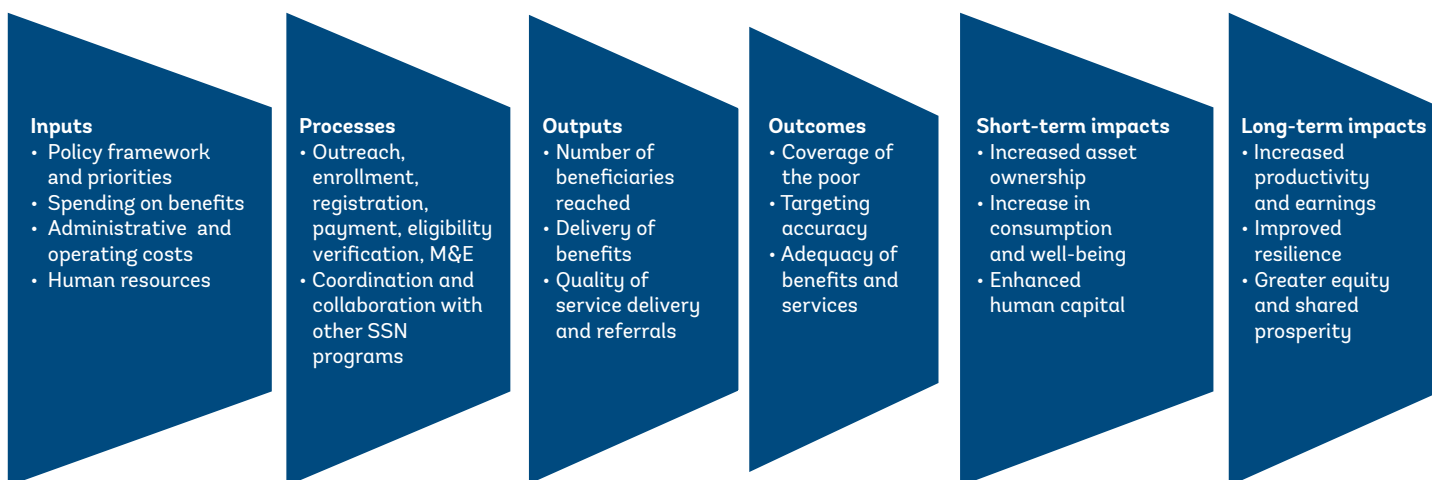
**Inputs**
- Policy framework and priorities
- Spending on benefits
- Administrative and operating costs
- Human resources

**Processes**
- Outreach, enrollment, registration, payment, eligibility verification, M&E
- Coordination and collaboration with other SSN programs

**Outputs**
- Number of beneficiaries reached
- Delivery of benefits
- Quality of service delivery and referrals

**Outcomes**
- Coverage of the poor
- Targeting accuracy
- Adequacy of benefits and services

**Short-term impacts**
- Increased asset ownership
- Increase in consumption and well-being
- Enhanced human capital

**Long-term impacts**
- Increased productivity and earnings
- Improved resilience
- Greater equity and shared prosperity